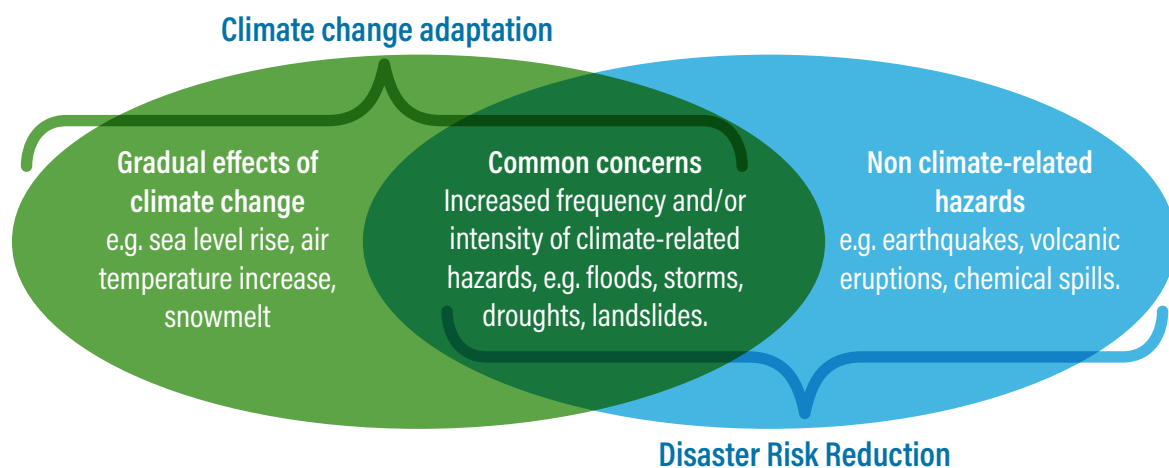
Climate change adaptation

Gradual effects of climate change
e.g. sea level rise, air temperature increase, snowmelt

Common concerns
Increased frequency and/or intensity of climate-related hazards, e.g. floods, storms, droughts, landslides.

Non climate-related hazards
e.g. earthquakes, volcanic eruptions, chemical spills.

Disaster Risk Reduction